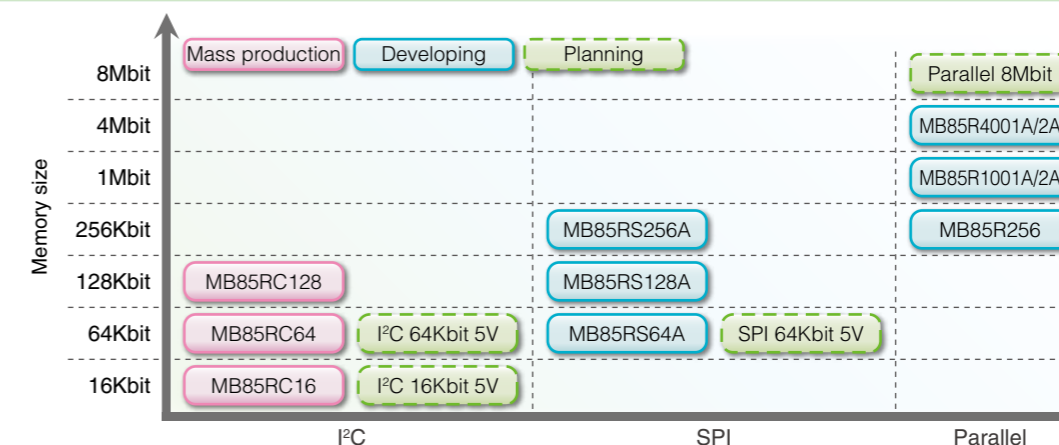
Mass production | Developing | Planning

Memory size

| Memory size | I²C | | SPI | | Parallel |
|---|---|---|---|---|---|
| 8Mbit | | | | | Parallel 8Mbit |
| 4Mbit | | | | | MB85R4001A/2A |
| 1Mbit | | | | | MB85R1001A/2A |
| 256Kbit | | | MB85RS256A | | MB85R256 |
| 128Kbit | MB85RC128 | | MB85RS128A | | |
| 64Kbit | MB85RC64 | I²C 64Kbit 5V | MB85RS64A | SPI 64Kbit 5V | |
| 16Kbit | MB85RC16 | I²C 16Kbit 5V | | | |

I²C SPI Parallel